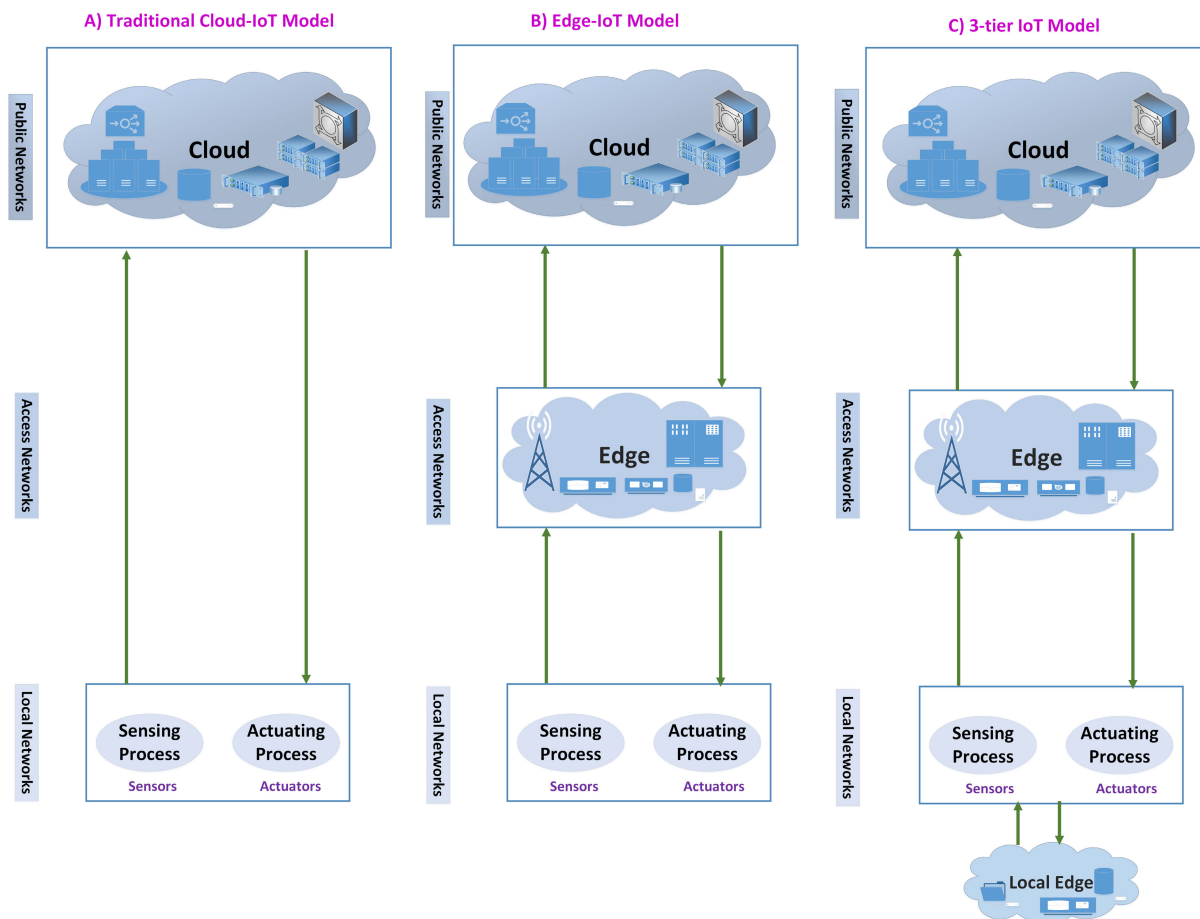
A) Traditional Cloud-IoT Model

Public Networks

Cloud

Access Networks

Local Networks

Sensing Process

Actuating Process

Sensors

Actuators

B) Edge-IoT Model

Public Networks

Cloud

Access Networks

Edge

Local Networks

Sensing Process

Actuating Process

Sensors

Actuators

C) 3-tier IoT Model

Public Networks

Cloud

Access Networks

Edge

Local Networks

Sensing Process

Actuating Process

Sensors

Actuators

Local Edge